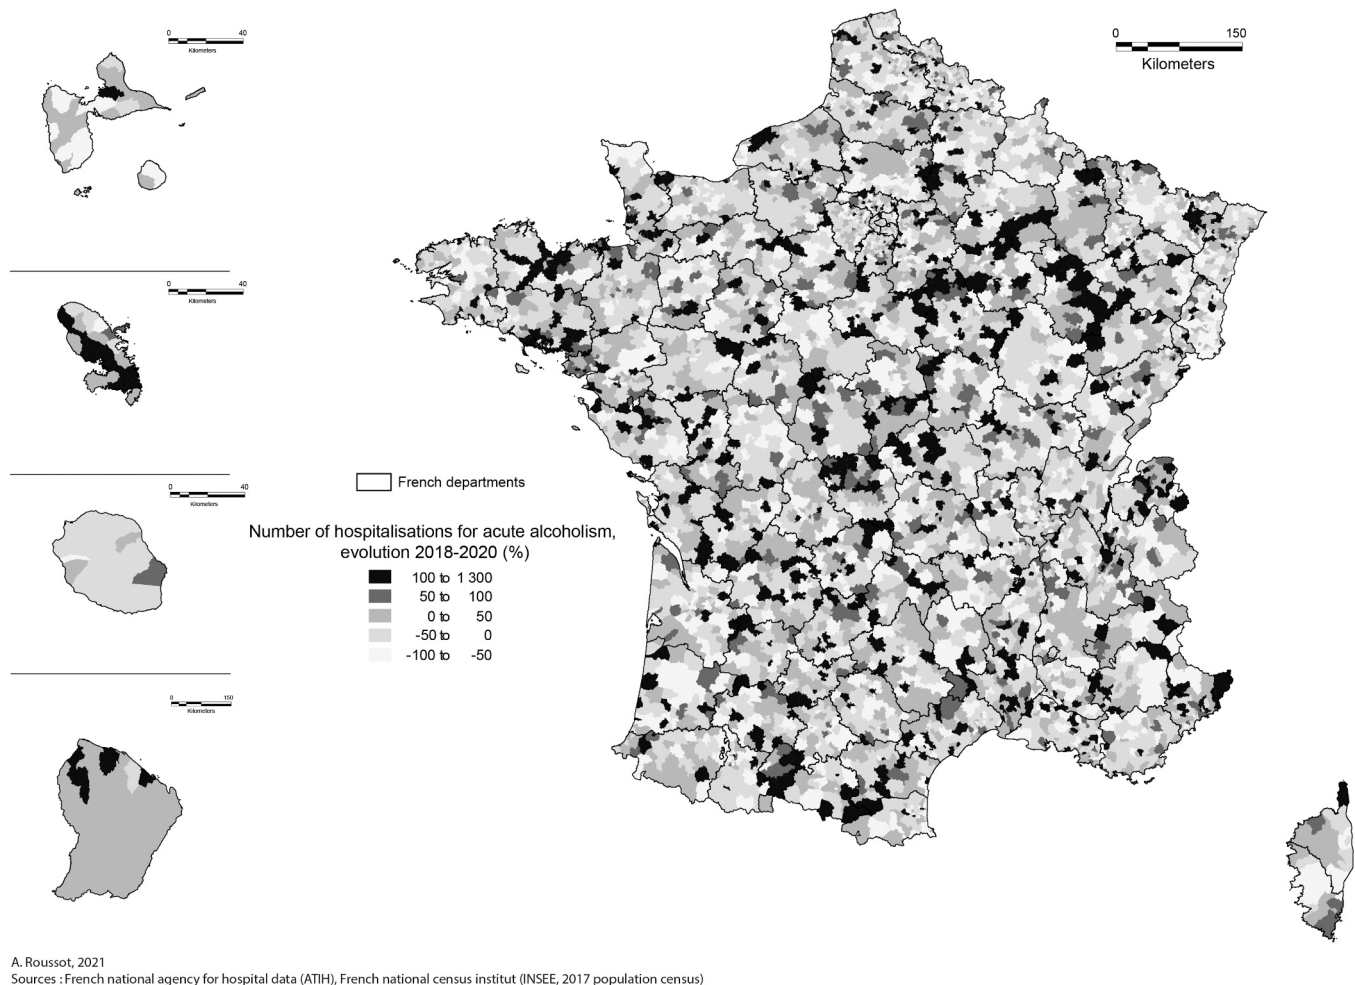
0 40
Kilometers

0 40
Kilometers

0 40
Kilometers

0 150
Kilometers

0 150
Kilometers

French departments

Number of hospitalisations for acute alcoholism, evolution 2018-2020 (%)

100 to 1 300
50 to 100
0 to 50
-50 to 0
-100 to -50

A. Roussot, 2021
Sources : French national agency for hospital data (ATIH), French national census institut (INSEE, 2017 population census)